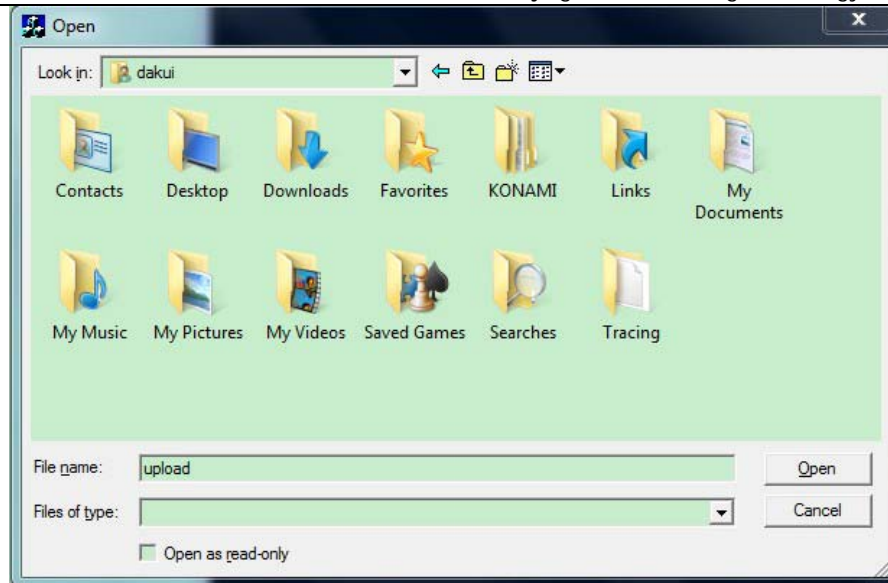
Open

Look in: dakui

Contacts
Desktop
Downloads
Favorites
KONAMI
Links
My Documents
My Music
My Pictures
My Videos
Saved Games
Searches
Tracing

File name: upload
Open
Files of type:
Cancel
Open as read-only